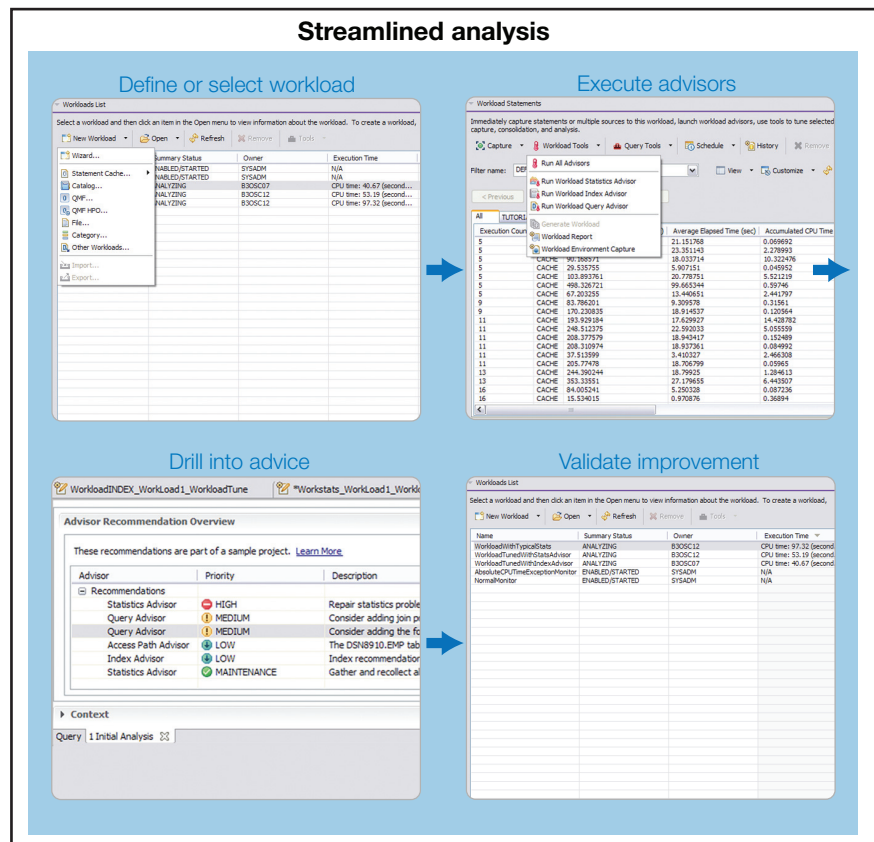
Streamlined analysis

Define or select workload

Workloads List

Select a workload and then click an item in the Open menu to view information about the workload. To create a workload,

New Workload | Open | Refresh | Remove | Tools

Wizard...
Statement Cache...
Catalog...
QMF...
QMF HPO...
File...
Category...
Other Workloads...
Import...
Export...

| Summary Status | Owner | Execution Time |
|---|---|---|
| NABLED/STARTED | SYSADM | N/A |
| NABLED/STARTED | SYSADM | N/A |
| NALYZING | B3OSC07 | CPU time: 40.67 (second... |
| NALYZING | B3OSC12 | CPU time: 53.19 (second... |
| NALYZING | B3OSC12 | CPU time: 97.32 (second... |

Execute advisors

Workload Statements

Immediately capture statements or multiple sources to this workload, launch workload advisors, use tools to tune selected capture, consolidation, and analysis.

Capture | Workload Tools | Query Tools | Schedule | History | Remove

Run All Advisors
Run Workload Statistics Advisor
Run Workload Index Advisor
Run Workload Query Advisor
Generate Workload
Workload Report
Workload Environment Capture

Filter name: DEF | View | Customize

< Previous

All | TUTORI

| Execution Count | | | Average Elapsed Time (sec) | Accumulated CPU Time |
|---|---|---|---|---|
| 5 | | | 21.151768 | 0.069692 |
| 5 | | | 23.351143 | 2.278993 |
| 5 | CACHE | 90.168971 | 18.033714 | 10.322476 |
| 5 | CACHE | 29.535755 | 5.907151 | 0.045952 |
| 5 | CACHE | 103.893761 | 20.778751 | 5.521219 |
| 5 | CACHE | 498.326721 | 99.665344 | 0.59746 |
| 5 | CACHE | 67.203255 | 13.440651 | 2.441797 |
| 9 | CACHE | 83.786201 | 9.309578 | 0.31561 |
| 9 | CACHE | 170.230835 | 18.914537 | 0.120564 |
| 11 | CACHE | 193.929184 | 17.629927 | 14.428782 |
| 11 | CACHE | 248.512375 | 22.592033 | 5.055559 |
| 11 | CACHE | 208.377579 | 18.943417 | 0.152489 |
| 11 | CACHE | 208.310974 | 18.937361 | 0.084992 |
| 11 | CACHE | 37.513999 | 3.410327 | 2.466308 |
| 11 | CACHE | 205.77478 | 18.706799 | 0.05965 |
| 13 | CACHE | 244.390244 | 18.79925 | 1.284613 |
| 13 | CACHE | 353.33551 | 27.179655 | 6.443507 |
| 16 | CACHE | 84.005241 | 5.250328 | 0.087236 |
| 16 | CACHE | 15.534015 | 0.970876 | 0.36894 |

Drill into advice

WorkloadINDEX_WorkLoad1_WorkloadTune | *Workstats_WorkLoad1_Workl

Advisor Recommendation Overview

These recommendations are part of a sample project. Learn More

| Advisor | Priority | Description |
|---|---|---|
| Recommendations | | |
| Statistics Advisor | HIGH | Repair statistics proble |
| Query Advisor | MEDIUM | Consider adding join p |
| Query Advisor | MEDIUM | Consider adding the fo |
| Access Path Advisor | LOW | The DSN8910.EMP tab |
| Index Advisor | LOW | Index recommendation |
| Statistics Advisor | MAINTENANCE | Gather and recollect al |

Context

Query | 1 Initial Analysis

Validate improvement

Workloads List

Select a workload and then click an item in the Open menu to view information about the workload. To create a workload,

New Workload | Open | Refresh | Remove | Tools

| Name | Summary Status | Owner | Execution Time |
|---|---|---|---|
| WorkloadWithTypicalStats | ANALYZING | B3OSC12 | CPU time: 97.32 (second |
| WorkloadTunedWithStatsAdvisor | ANALYZING | B3OSC12 | CPU time: 53.19 (second |
| WorkloadTunedWithIndexAdvisor | ANALYZING | B3OSC07 | CPU time: 40.67 (second |
| AbsoluteCPUTimeExceptionMonitor | ENABLED/STARTED | SYSADM | N/A |
| NormalMonitor | ENABLED/STARTED | SYSADM | N/A |